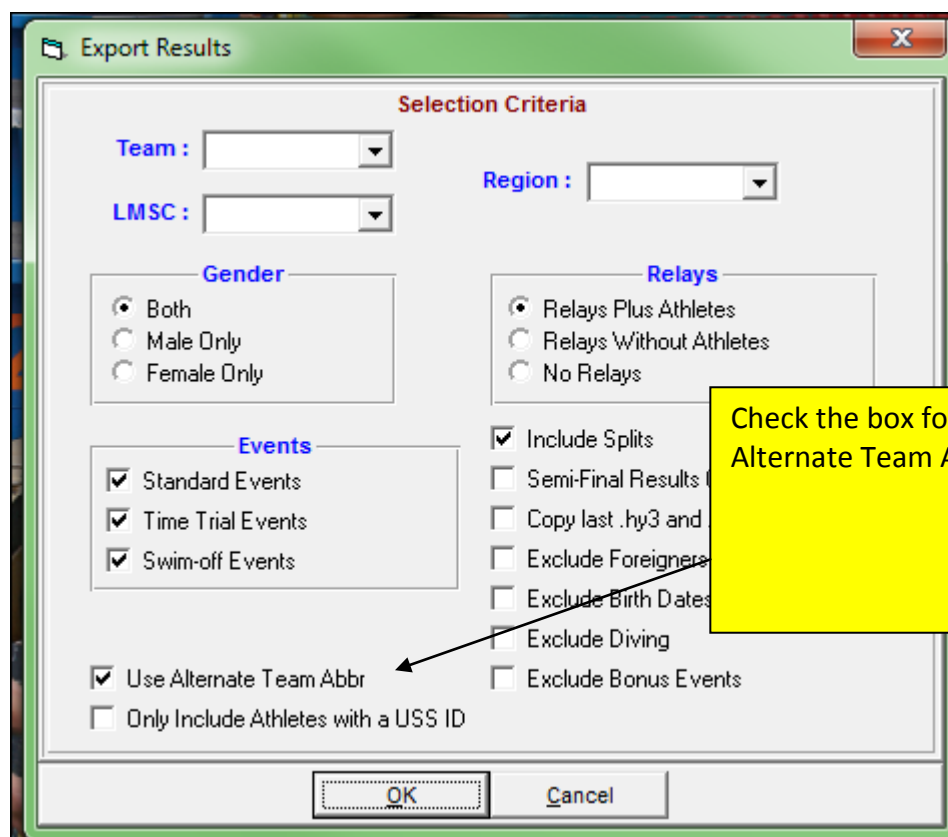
Export Results

Selection Criteria

Team :

Region :

LMSC :

Gender

Both

Male Only

Female Only

Relays

Relays Plus Athletes

Relays Without Athletes

No Relays

Check the box fo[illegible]
Alternate Team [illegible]

Events

Standard Events

Time Trial Events

Swim-off Events

Include Splits

Semi-Final Results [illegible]

Copy last .hy3 and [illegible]

Exclude Foreigners

Exclude Birth Dates

Exclude Diving

Exclude Bonus Events

Use Alternate Team Abbr

Only Include Athletes with a USS ID

OK

Cancel